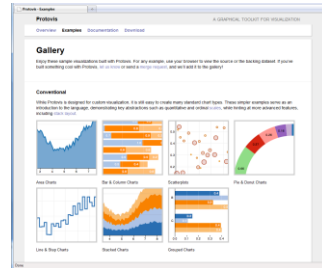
Protovis - Examples

Protovis

A GRAPHICAL TOOLKIT FOR VISUALIZATION

Overview Examples Documentation Download

Gallery

Enjoy these sample visualizations built with Protovis. For any example, use your browser to see the source in the backing sidebar. If you've built something cool with Protovis, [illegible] or send a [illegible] and we'll add it to the gallery!

Conventional

While Protovis is designed for custom visualization, it is still easy to create many standard chart types. These simpler examples serve as an introduction to the language, demonstrating key abstractions such as quantitative and ordinal scales, while hinting at more advanced features, including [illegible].

Area Charts

Bar & Column Charts

Scatterplots

Pie & Donut Charts

Line & Step Charts

Stacked Charts

Grouped Charts

Done